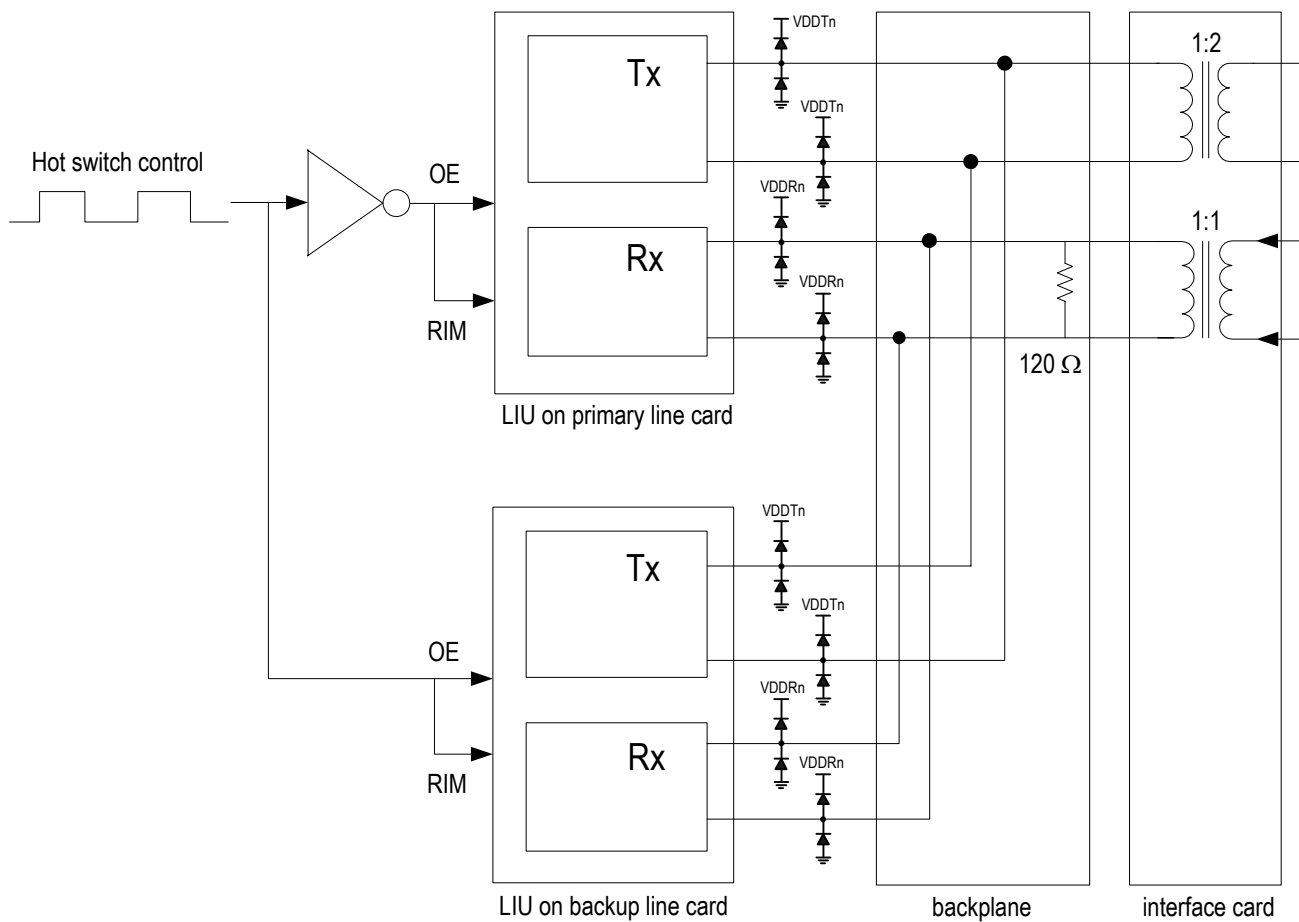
Hot switch control

OE

RIM

Tx

Rx

VDDTn

VDDTn

VDDRn

VDDRn

LIU on primary line card

1:2

1:1

$120\ \Omega$

OE

RIM

Tx

Rx

VDDTn

VDDTn

VDDRn

VDDRn

LIU on backup line card

backplane

interface card